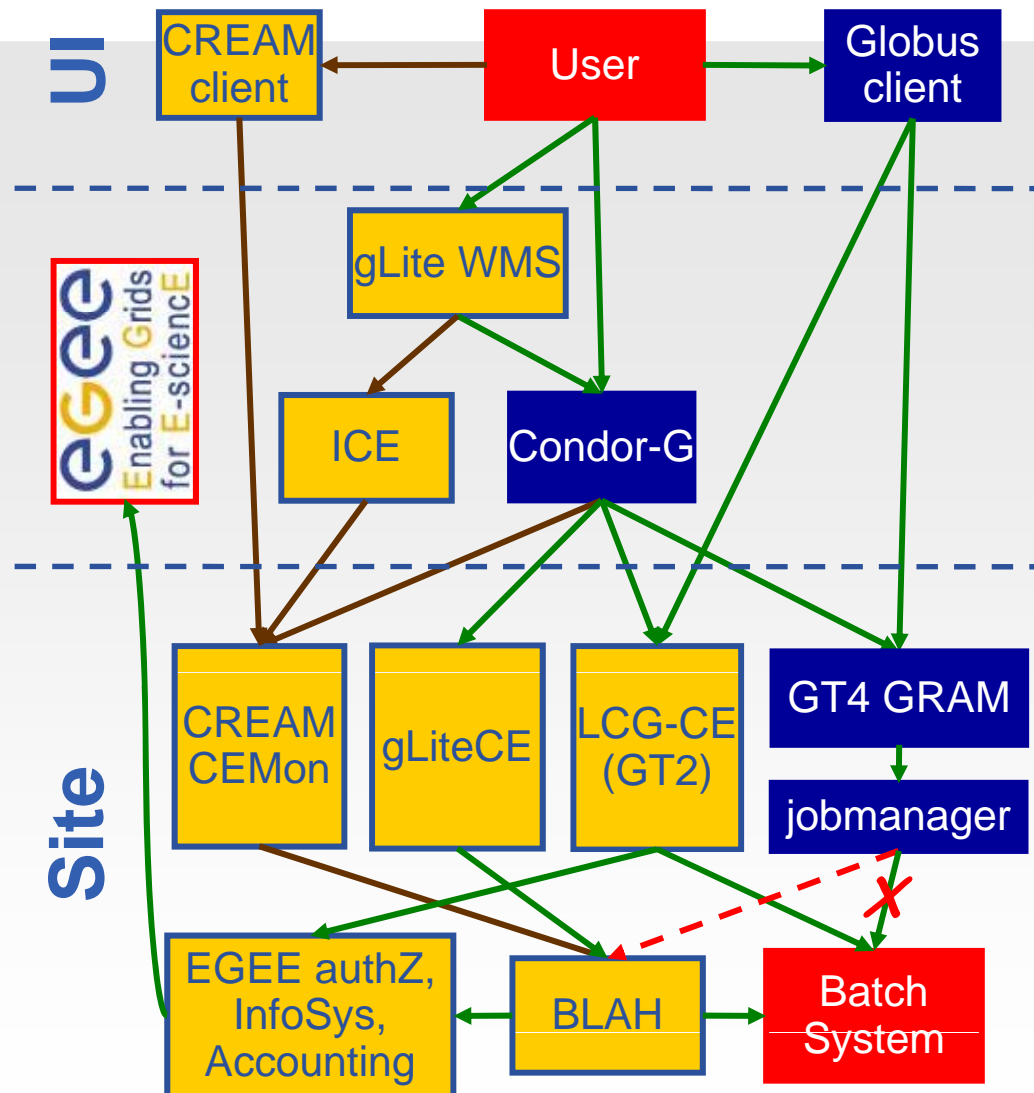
UI

CREAM client

User

Globus client

gLite WMS

eGee Enabling Grids for E-sciencE

ICE

Condor-G

Site

CREAM CEMon

gLiteCE

LCG-CE (GT2)

GT4 GRAM

jobmanager

EGEE authZ, InfoSys, Accounting

BLAH

Batch System